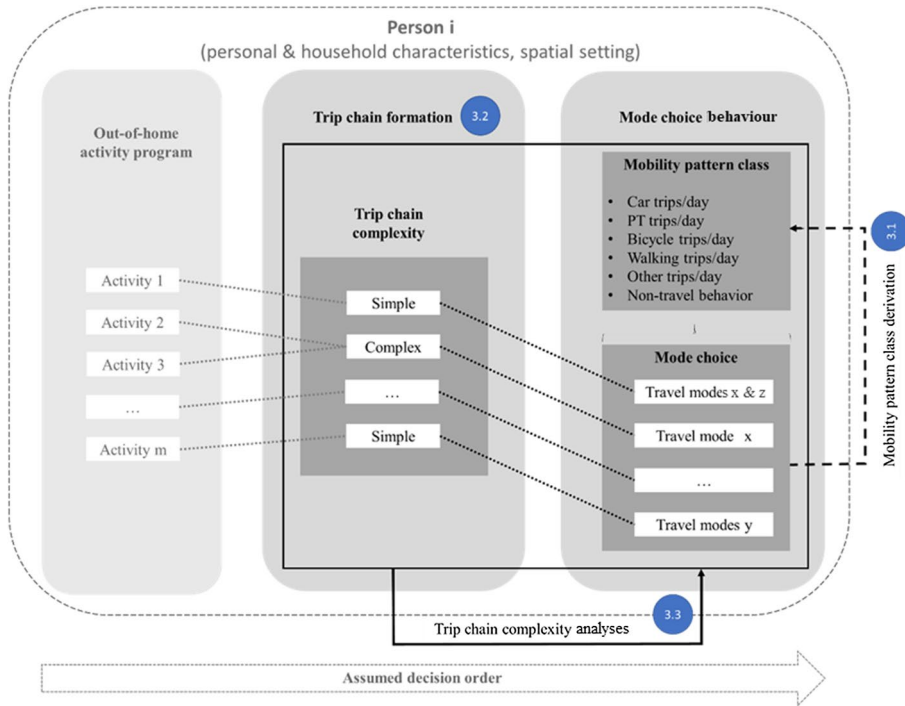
Person i
(personal & household characteristics, spatial setting)

Out-of-home activity program

Activity 1
Activity 2
Activity 3
…
Activity m

Trip chain formation 3.2

Trip chain complexity

Simple
Complex
…
Simple

Mode choice behaviour

Mobility pattern class

• Car trips/day
• PT trips/day
• Bicycle trips/day
• Walking trips/day
• Other trips/day
• Non-travel behavior

Mode choice

Travel modes x & z
Travel mode x
…
Travel modes y

3.1
Mobility pattern class derivation

3.3
Trip chain complexity analyses

Assumed decision order